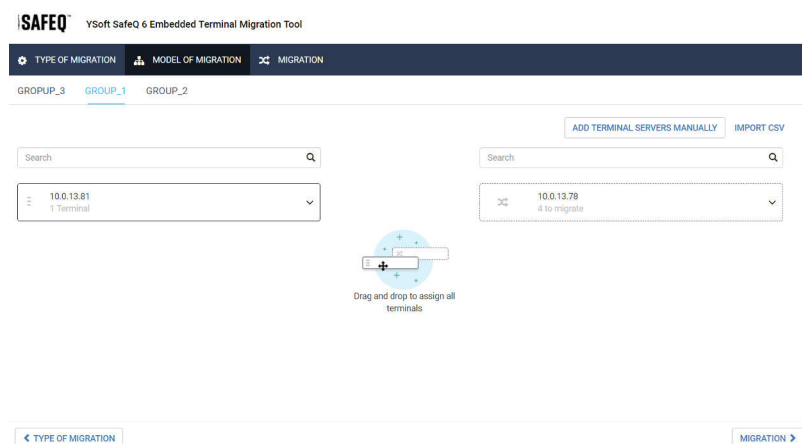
SAFEQ YSoft SafeQ 6 Embedded Terminal Migration Tool

TYPE OF MIGRATION MODEL OF MIGRATION MIGRATION

GROPUP_3 GROUP_1 GROUP_2

ADD TERMINAL SERVERS MANUALLY IMPORT CSV

Search

10.0.13.81
1 Terminal

Search

10.0.13.78
4 to migrate

Drag and drop to assign all terminals

TYPE OF MIGRATION

MIGRATION